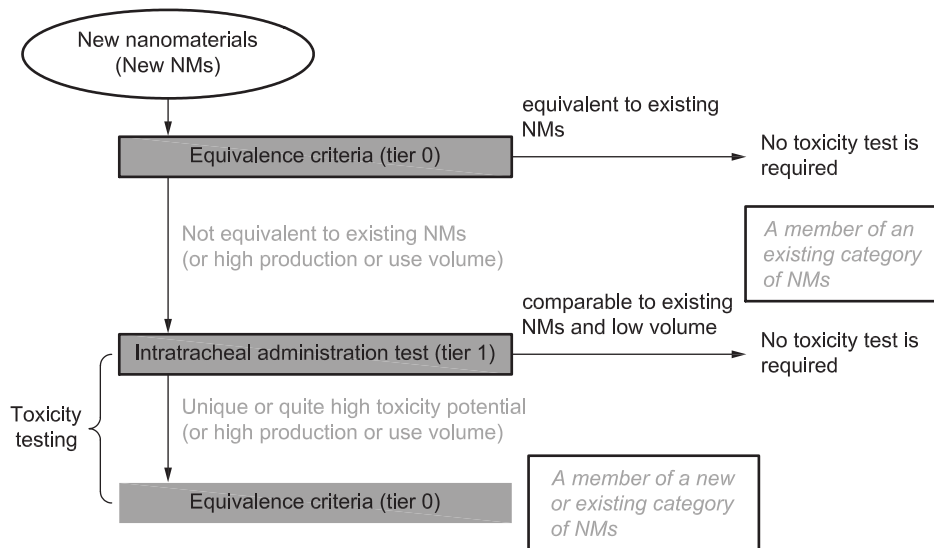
New nanomaterials (New NMs)

Equivalence criteria (tier 0)

equivalent to existing NMs

No toxicity test is required

Not equivalent to existing NMs (or high production or use volume)

A member of an existing category of NMs

Intratracheal administration test (tier 1)

comparable to existing NMs and low volume

No toxicity test is required

Toxicity testing

Unique or quite high toxicity potential (or high production or use volume)

Equivalence criteria (tier 0)

A member of a new or existing category of NMs